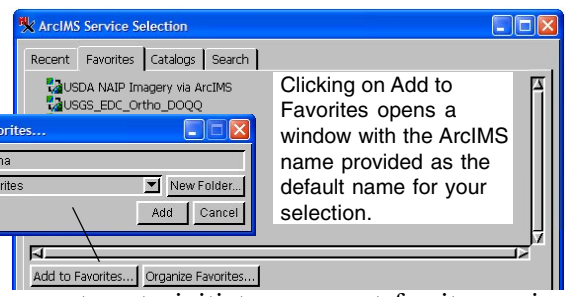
ArcIMS Service Selection

Recent | Favorites | Catalogs | Search

USDA NAIP Imagery via ArcIMS
USGS_EDC_Ortho_DOQQ

orites...

na

rites

New Folder...

Add | Cancel

Clicking on Add to Favorites opens a window with the ArcIMS name provided as the default name for your selection.

Add to Favorites... | Organize Favorites...